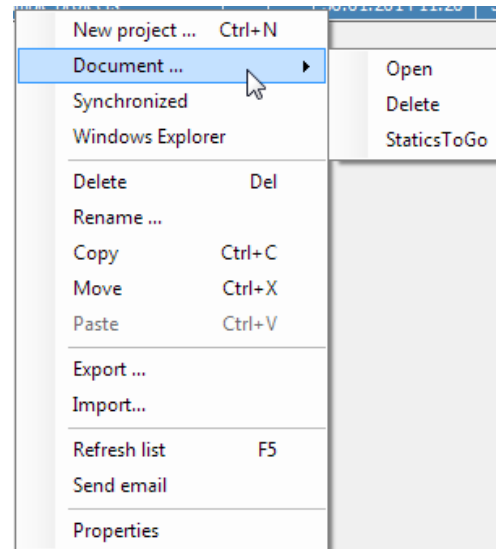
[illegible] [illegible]

New project ... Ctrl+N
Document ...
Synchronized
Windows Explorer

Open
Delete
StaticsToGo

Delete Del
Rename ...
Copy Ctrl+C
Move Ctrl+X
Paste Ctrl+V

Export ...
Import...

Refresh list F5
Send email

Properties